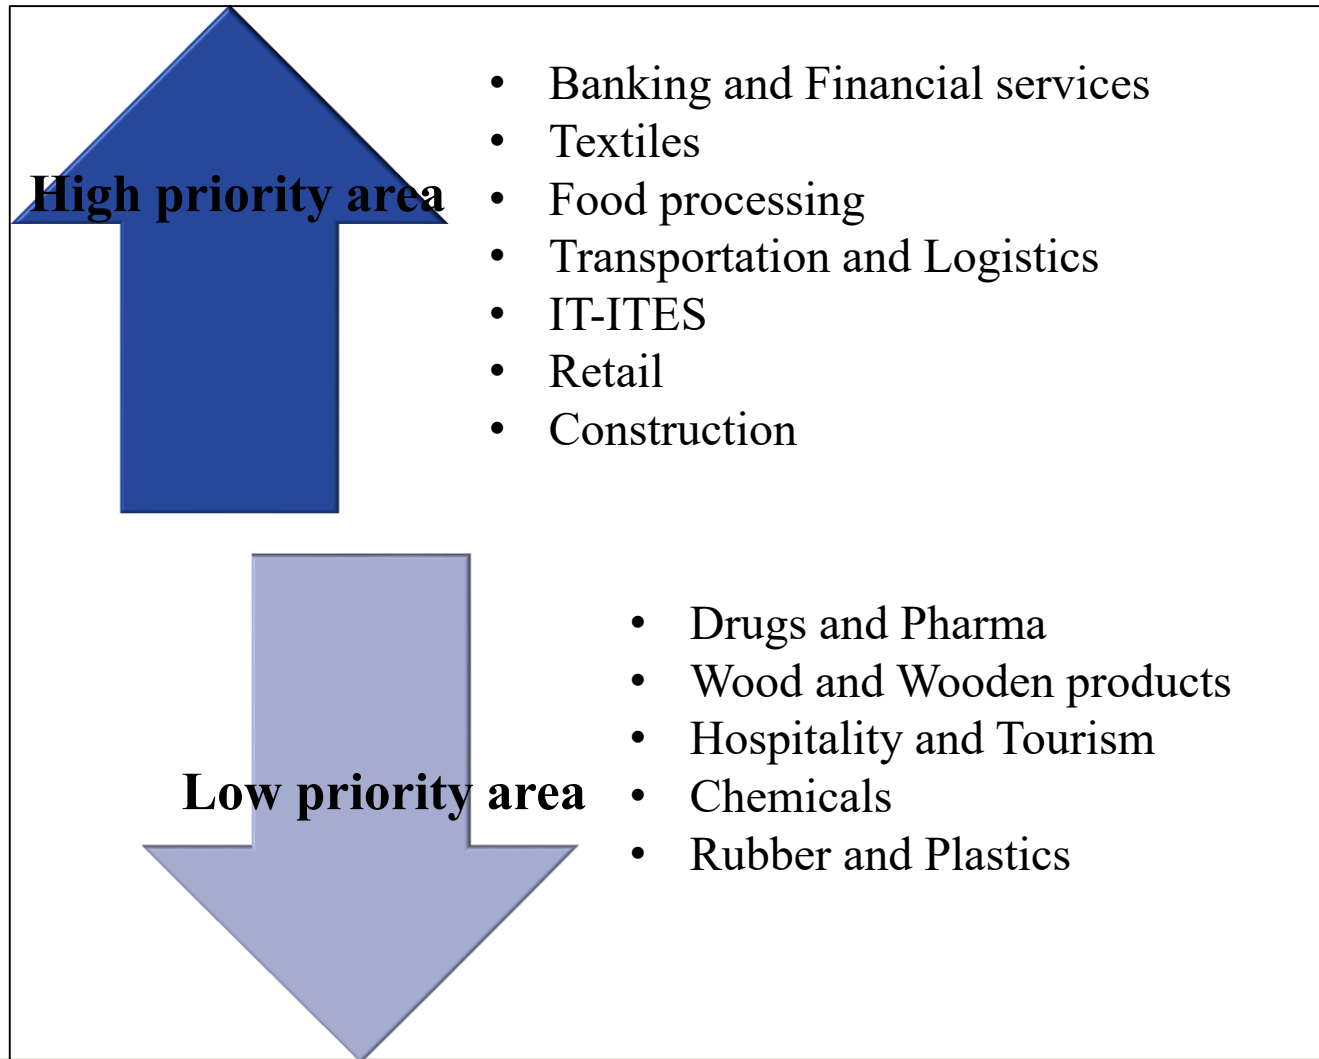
High priority area

- Banking and Financial services
- Textiles
- Food processing
- Transportation and Logistics
- IT-ITES
- Retail
- Construction

Low priority area

- Drugs and Pharma
- Wood and Wooden products
- Hospitality and Tourism
- Chemicals
- Rubber and Plastics